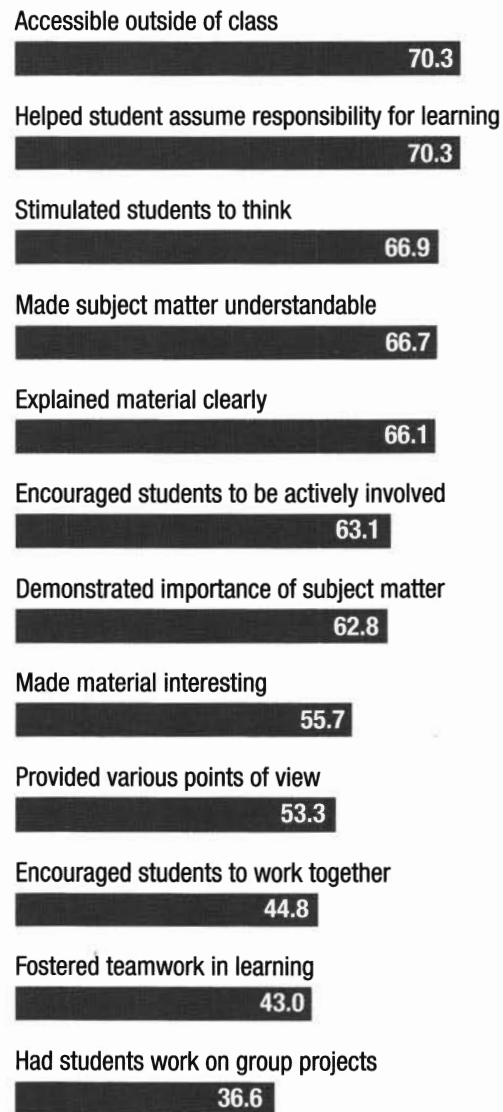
Accessible outside of class
70.3

Helped student assume responsibility for learning
70.3

Stimulated students to think
66.9

Made subject matter understandable
66.7

Explained material clearly
66.1

Encouraged students to be actively involved
63.1

Demonstrated importance of subject matter
62.8

Made material interesting
55.7

Provided various points of view
53.3

Encouraged students to work together
44.8

Fostered teamwork in learning
43.0

Had students work on group projects
36.6